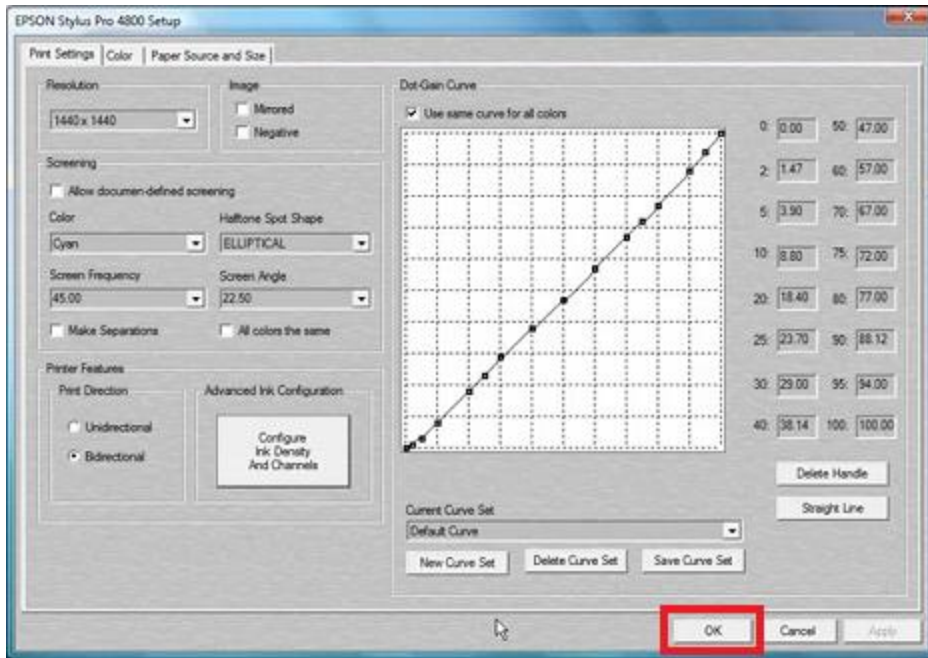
EPSON Stylus Pro 4800 Setup

Print Settings | Color | Paper Source and Size

Resolution
1440 x 1440

Image
Mirrored
Negative

Screening
Allow documen-defined screening
Color
Cyan
Halftone Spot Shape
ELLIPTICAL
Screen Frequency
45.00
Screen Angle
22.50
Make Separations
All colors the same

Printer Features
Print Direction
Unidirectional
Bidirectional
Advanced Ink Configuration
Configure Ink Density And Channels

Dot-Gain Curve
Use same curve for all colors

| | | | |
|---|---|---|---|
| 0: | 0.00 | 50: | 47.00 |
| 2: | 1.47 | 60: | 57.00 |
| 5: | 3.90 | 70: | 67.00 |
| 10: | 8.80 | 75: | 72.00 |
| 20: | 18.40 | 80: | 77.00 |
| 25: | 23.70 | 90: | 88.12 |
| 30: | 29.00 | 95: | 94.00 |
| 40: | 38.14 | 100: | 100.00 |

Delete Handle
Straight Line

Current Curve Set
Default Curve
New Curve Set
Delete Curve Set
Save Curve Set

OK
Cancel
Apply